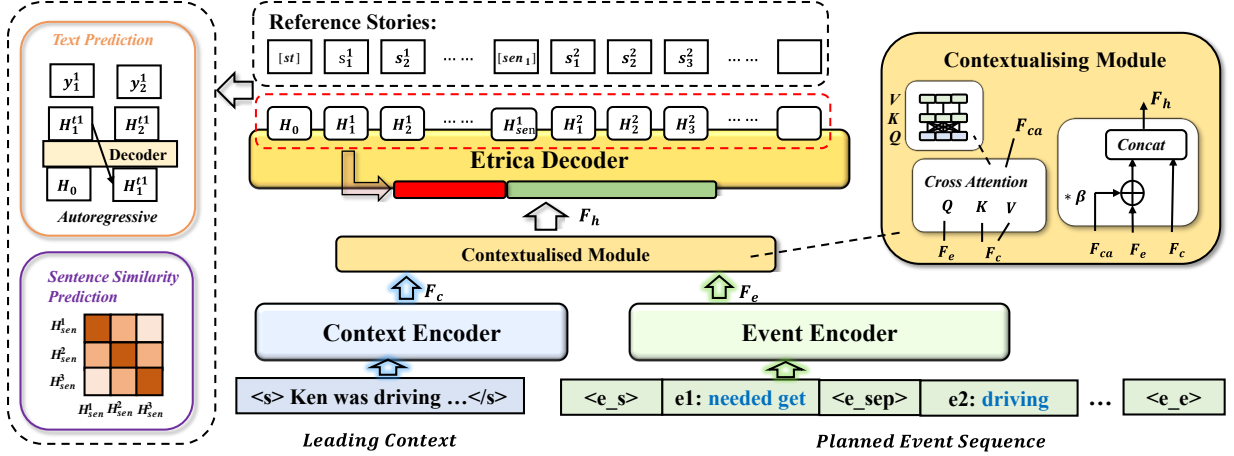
Text Prediction

$y_1^1$ $y_2^1$

$H_1^{t1}$ $H_2^{t1}$

Decoder

$H_0$ $H_1^{t1}$

Autoregressive

Sentence Similarity Prediction

$H_{sen}^1$
$H_{sen}^2$
$H_{sen}^3$

$H_{sen}^1$ $H_{sen}^2$ $H_{sen}^3$

Reference Stories:

$[st]$ $s_1^1$ $s_2^1$ ...... $[sen_1]$ $s_1^2$ $s_2^2$ $s_3^2$ ......

$H_0$ $H_1^1$ $H_2^1$ ...... $H_{sen}^1$ $H_1^2$ $H_2^2$ $H_3^2$ ......

Etrica Decoder

$F_h$

Contextualised Module

$F_c$

Context Encoder

<s> Ken was driving …</s>

Leading Context

$F_e$

Event Encoder

<e_s> e1: needed get <e_sep> e2: driving … <e_e>

Planned Event Sequence

Contextualising Module

V
K
Q

$F_{ca}$

Cross Attention

Q K V

$F_e$ $F_c$

$F_h$

Concat

$*\beta$

$F_{ca}$ $F_e$ $F_c$